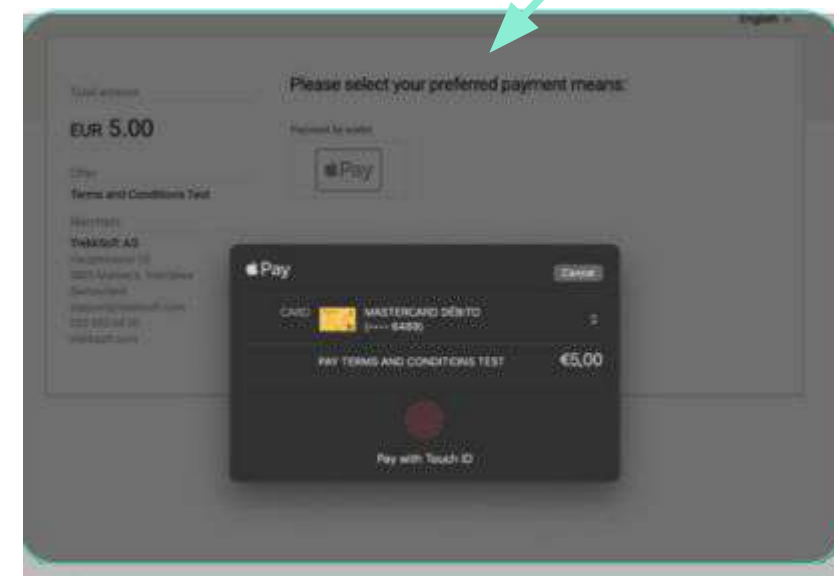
English

Total amount

EUR 5.00

Offer

Terms and Conditions Test

Merchant

TrekkSoft AG

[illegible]

Please select your preferred payment means:

Payment by wallet

Pay

Pay

Cancel

CARD

MASTERCARD DÉBITO

(•••• 6488)

PAY TERMS AND CONDITIONS TEST

€5,00

Pay with Touch ID